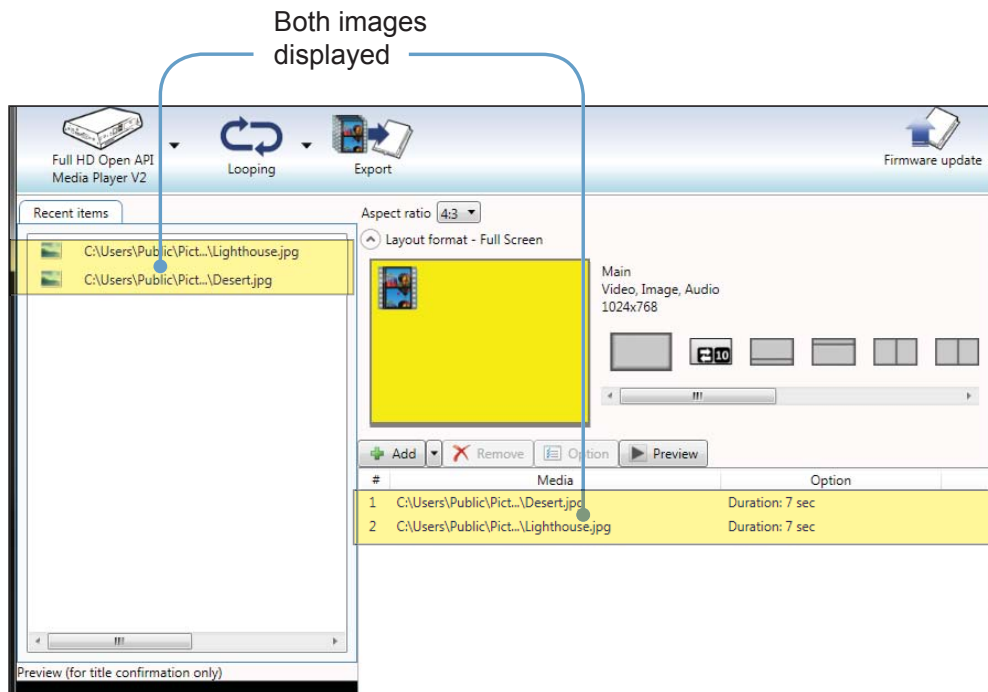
Both images displayed

Full HD Open API Media Player V2

Looping

Export

Firmware update

Recent items

C:\Users\Public\Pict...\Lighthouse.jpg

C:\Users\Public\Pict...\Desert.jpg

Aspect ratio 4:3

Layout format - Full Screen

Main
Video, Image, Audio
1024x768

10

Add

Remove

Option

Preview

| # | Media | Option |
|---|---|---|
| 1 | C:\Users\Public\Pict...\Desert.jpg | Duration: 7 sec |
| 2 | C:\Users\Public\Pict...\Lighthouse.jpg | Duration: 7 sec |

Preview (for title confirmation only)